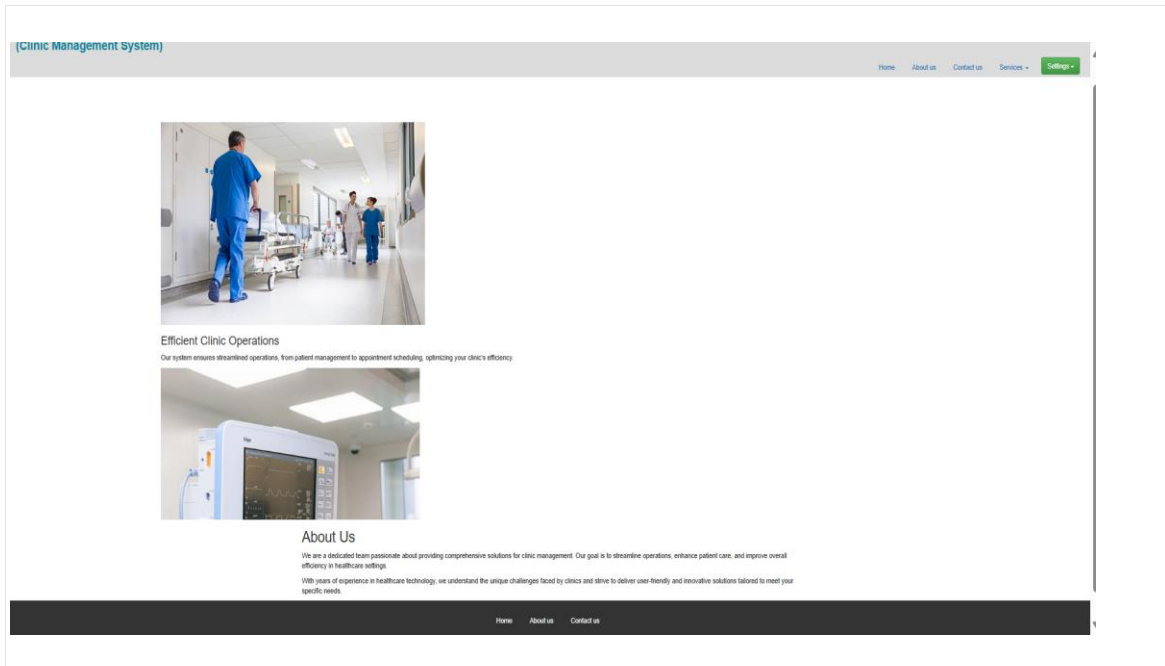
(Clinic Management System)

Home About us Contact us Services Settings

Efficient Clinic Operations

Our system ensures streamlined operations, from patient management to appointment scheduling, optimizing your clinic's efficiency.

About Us

We are a dedicated team passionate about providing comprehensive solutions for clinic management. Our goal is to streamline operations, enhance patient care, and improve overall efficiency in healthcare settings.

With years of experience in healthcare technology, we understand the unique challenges faced by clinics and strive to deliver user-friendly and innovative solutions tailored to meet your specific needs.

Home About us Contact us